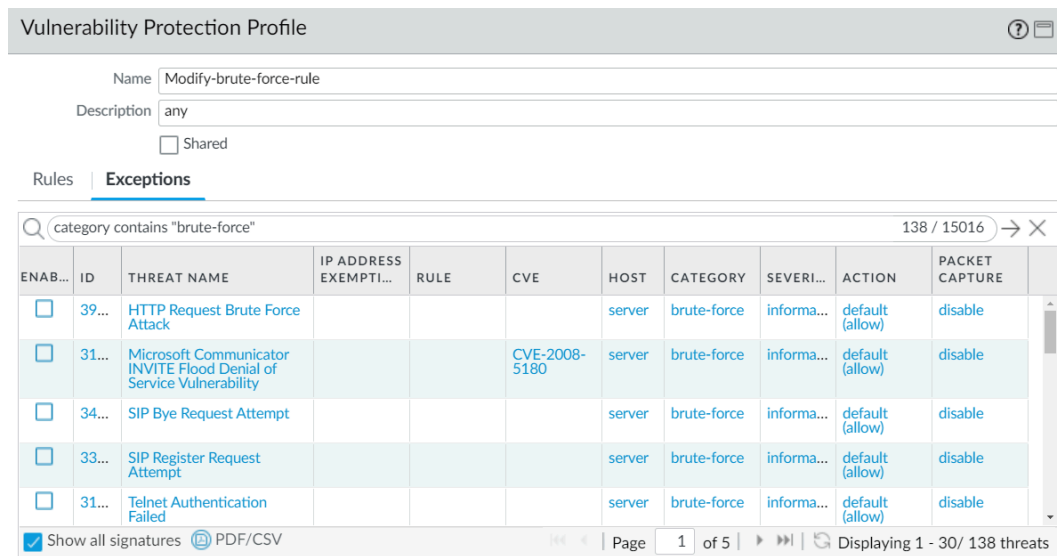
Vulnerability Protection Profile

Name Modify-brute-force-rule

Description any

Shared

Rules Exceptions

category contains "brute-force" 138 / 15016

| ENAB... | ID | THREAT NAME | IP ADDRESS EXEMPTI... | RULE | CVE | HOST | CATEGORY | SEVERI... | ACTION | PACKET CAPTURE |
|---|---|---|---|---|---|---|---|---|---|---|
| | 39... | HTTP Request Brute Force Attack | | | | server | brute-force | informa... | default (allow) | disable |
| | 31... | Microsoft Communicator INVITE Flood Denial of Service Vulnerability | | | CVE-2008-5180 | server | brute-force | informa... | default (allow) | disable |
| | 34... | SIP Bye Request Attempt | | | | server | brute-force | informa... | default (allow) | disable |
| | 33... | SIP Register Request Attempt | | | | server | brute-force | informa... | default (allow) | disable |
| | 31... | Telnet Authentication Failed | | | | server | brute-force | informa... | default (allow) | disable |

Show all signatures PDF/CSV Page 1 of 5 Displaying 1 - 30/ 138 threats